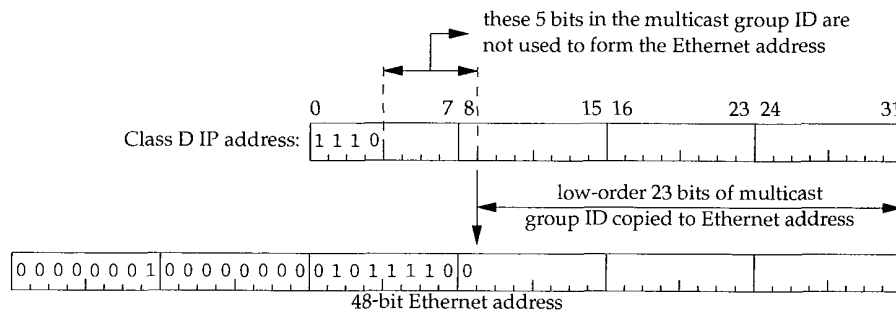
these 5 bits in the multicast group ID are not used to form the Ethernet address

0 7 8 15 16 23 24 31

Class D IP address: 1 1 1 0

low-order 23 bits of multicast group ID copied to Ethernet address

0 0 0 0 0 0 0 1 0 0 0 0 0 0 0 0 0 1 0 1 1 1 1 0 0

48-bit Ethernet address